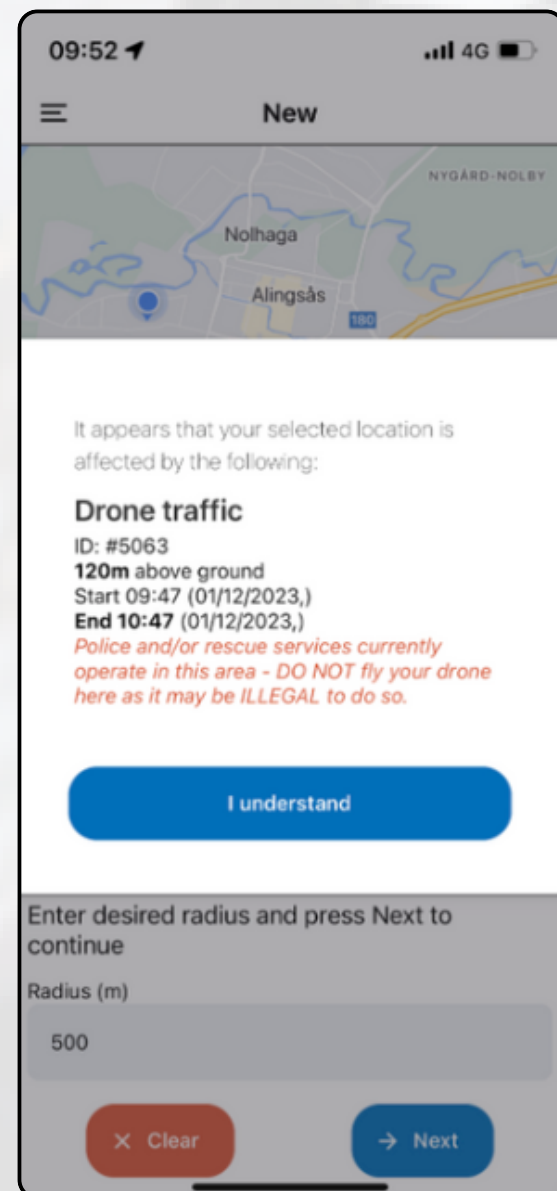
09:52

4G

New

NYGÅRD-NOLBY

Nolhaga

Alingsås

180

It appears that your selected location is affected by the following:

Drone traffic

ID: #5063
**120m** above ground
Start 09:47 (01/12/2023,)
**End 10:47** (01/12/2023,)
*Police and/or rescue services currently operate in this area - DO NOT fly your drone here as it may be ILLEGAL to do so.*

I understand

Enter desired radius and press Next to continue

Radius (m)

500

× Clear

→ Next